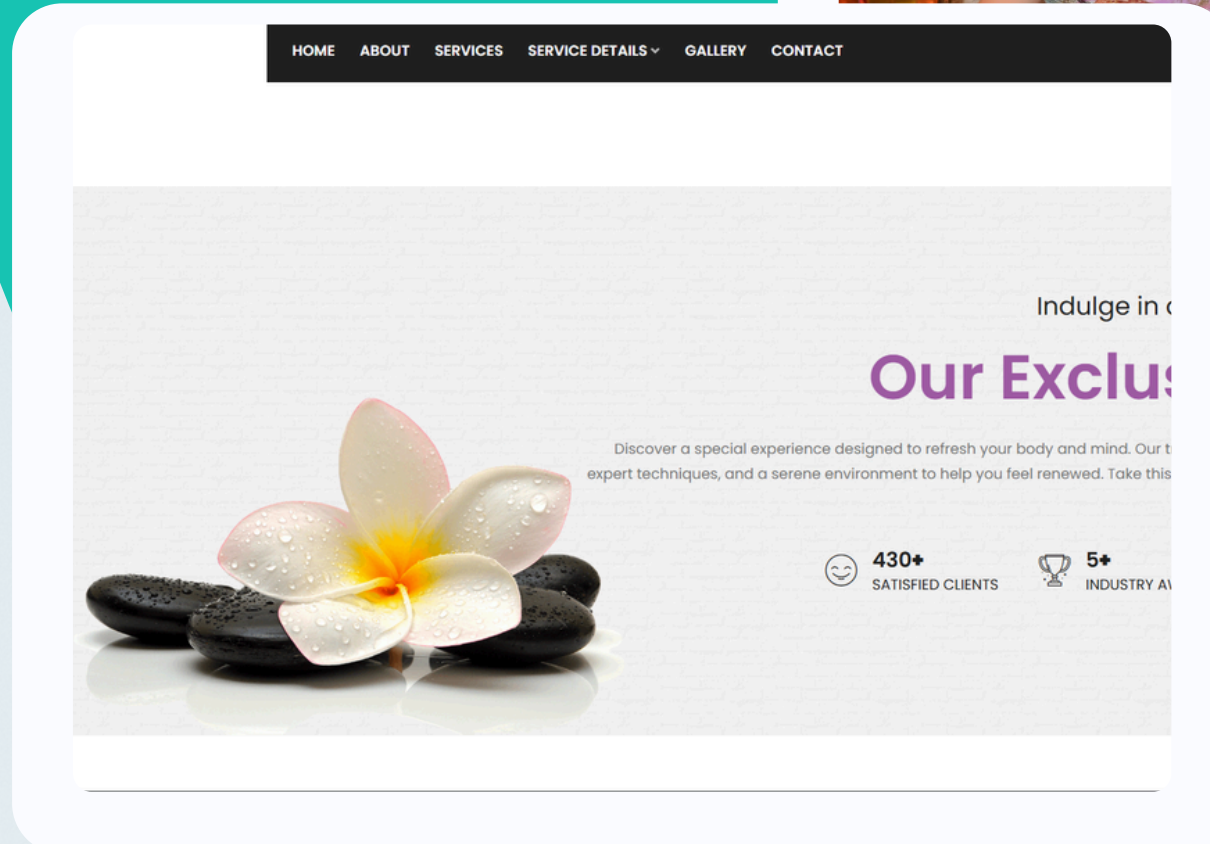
HOME ABOUT SERVICES SERVICE DETAILS GALLERY CONTACT

Indulge in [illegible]

Our Exclus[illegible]

Discover a special experience designed to refresh your body and mind. Our t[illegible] expert techniques, and a serene environment to help you feel renewed. Take this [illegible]

430+
SATISFIED CLIENTS

5+
INDUSTRY A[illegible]